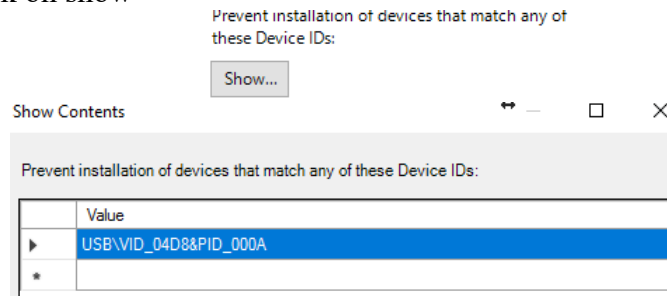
n on Show

Prevent installation of devices that match any of these Device IDs:

Show...

Show Contents

Prevent installation of devices that match any of these Device IDs:

| | Value |
|---|---|
| ▸ | USB\VID_04D8&PID_000A |
| * | |